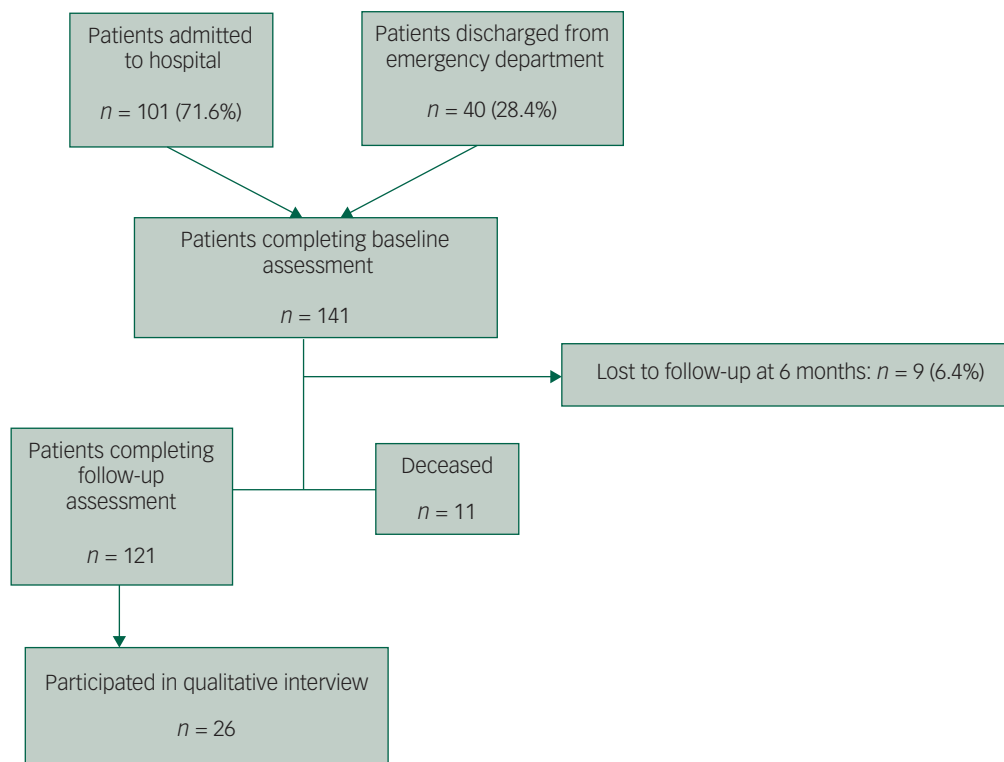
Patients admitted to hospital

$n$ = 101 (71.6%)

Patients discharged from emergency department

$n$ = 40 (28.4%)

Patients completing baseline assessment

$n$ = 141

Lost to follow-up at 6 months: $n$ = 9 (6.4%)

Patients completing follow-up assessment

$n$ = 121

Deceased

$n$ = 11

Participated in qualitative interview

$n$ = 26